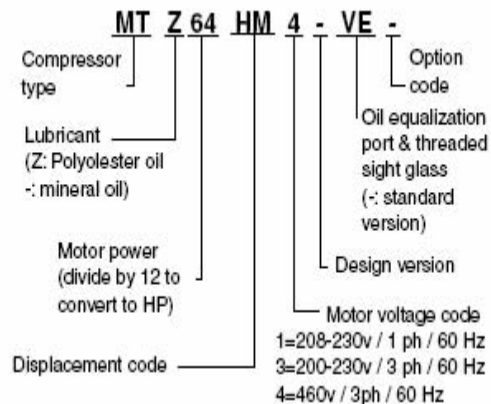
MT Z 64 HM 4 - VE -

Compressor type

Option code

Oil equalization port & threaded sight glass (-: standard version)

Lubricant (Z: Polyolester oil -: mineral oil)

Design version

Motor power (divide by 12 to convert to HP)

Motor voltage code
1=208-230v / 1 ph / 60 Hz
3=200-230v / 3 ph / 60 Hz
4=460v / 3ph / 60 Hz

Displacement code